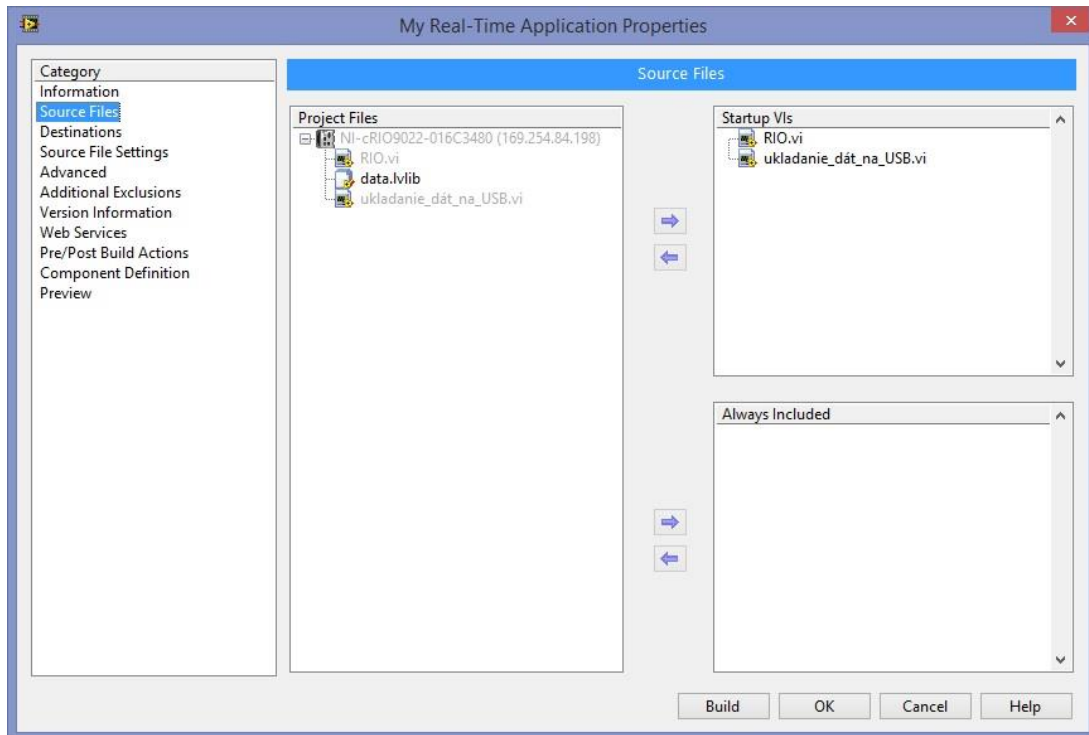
My Real-Time Application Properties

Category
Information
Source Files
Destinations
Source File Settings
Advanced
Additional Exclusions
Version Information
Web Services
Pre/Post Build Actions
Component Definition
Preview

Source Files

Project Files
NI-cRIO9022-016C3480 (169.254.84.198)
RIO.vi
data.lvlib
ukladanie_dát_na_USB.vi

Startup VIs
RIO.vi
ukladanie_dát_na_USB.vi

Always Included

Build
OK
Cancel
Help